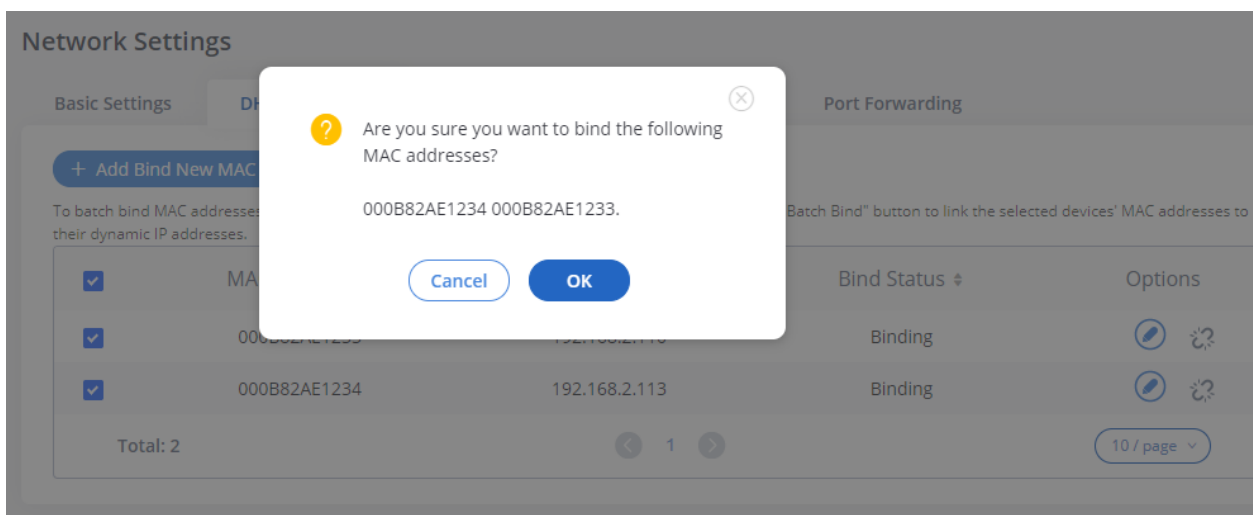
Network Settings

Basic Settings | DH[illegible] | Port Forwarding

+ Add Bind New MAC

To batch bind MAC addresses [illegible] Batch Bind" button to link the selected devices' MAC addresses to their dynamic IP addresses.

| | MA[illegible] | | Bind Status | Options |
|---|---|---|---|---|
| ☑ | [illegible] | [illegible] | Binding | |
| ☑ | 000B82AE1234 | 192.168.2.113 | Binding | |

Total: 2

1

10 / page

Are you sure you want to bind the following MAC addresses?

000B82AE1234 000B82AE1233.

Cancel

OK